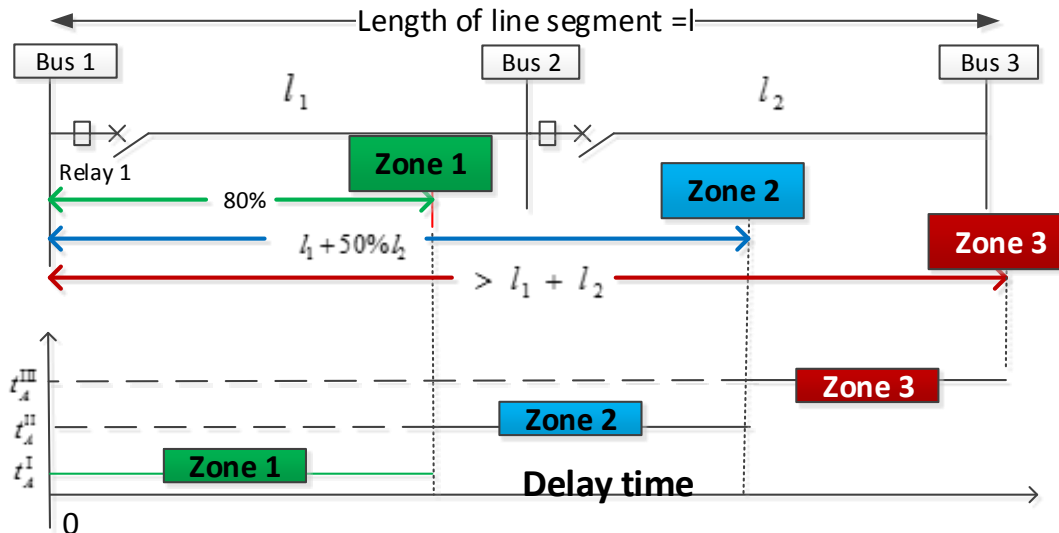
Length of line segment =l

Bus 1

Bus 2

Bus 3

$l_1$

$l_2$

Relay 1

Zone 1

Zone 2

Zone 3

80%

$l_1 + 50\% l_2$

$> l_1 + l_2$

$t_A^{III}$

$t_A^{II}$

$t_A^{I}$

Zone 3

Zone 2

Zone 1

Delay time

0